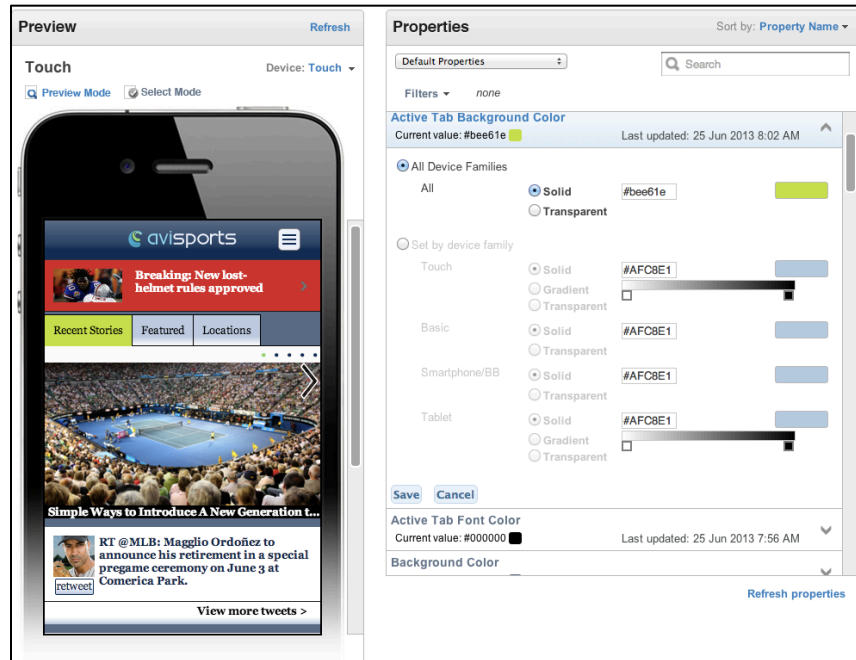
Preview
Refresh

Touch
Device: Touch

Preview Mode
Select Mode

avisports

Breaking: New lost-helmet rules approved

Recent Stories
Featured
Locations

Simple Ways to Introduce A New Generation t...

RT @MLB: Magglio Ordoñez to announce his retirement in a special pregame ceremony on June 3 at Comerica Park.

retweet

View more tweets >

Properties
Sort by: Property Name

Default Properties
Search

Filters
none

Active Tab Background Color
Current value: #bee61e
Last updated: 25 Jun 2013 8:02 AM

All Device Families
All
Solid
#bee61e
Transparent

Set by device family
Touch
Solid
#AFC8E1
Gradient
Transparent

Basic
Solid
#AFC8E1
Transparent

Smartphone/BB
Solid
#AFC8E1
Transparent

Tablet
Solid
#AFC8E1
Gradient
Transparent

Save
Cancel

Active Tab Font Color
Current value: #000000
Last updated: 25 Jun 2013 7:56 AM

Background Color

Refresh properties